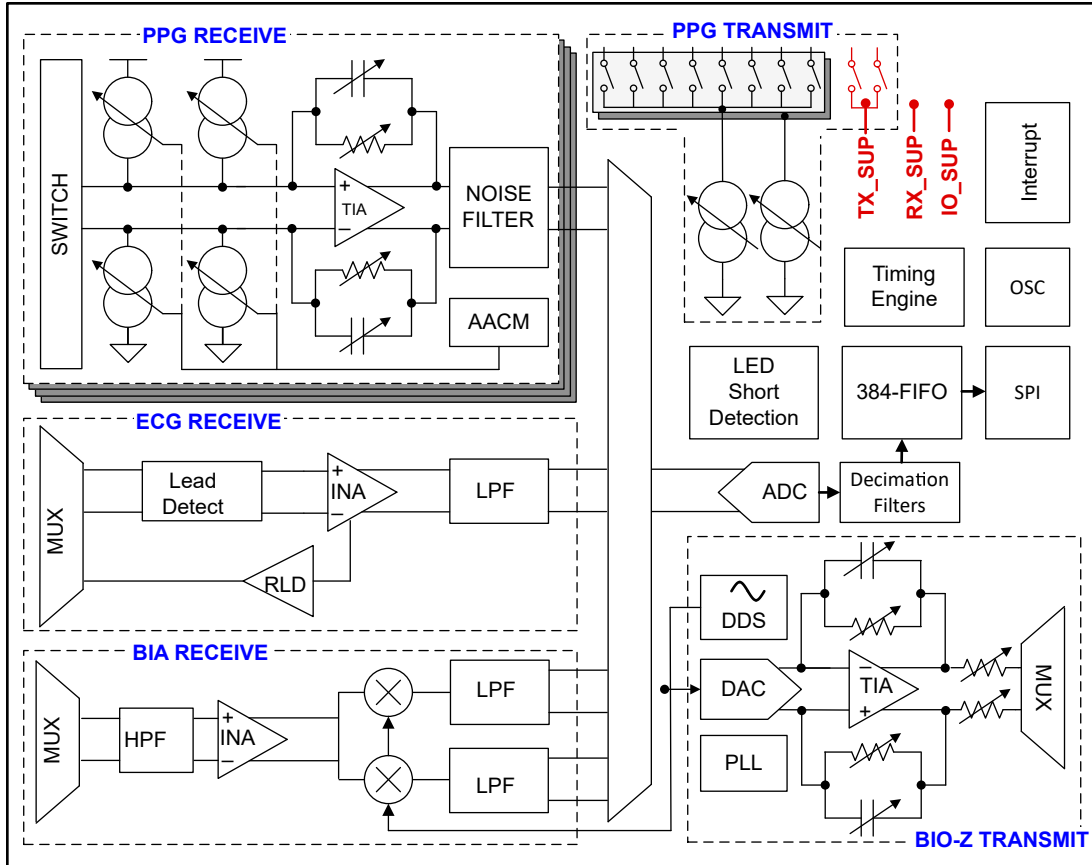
PPG RECEIVE

SWITCH

+
TIA
−

NOISE FILTER

AACM

PPG TRANSMIT

TX_SUP

RX_SUP

IO_SUP

Interrupt

Timing Engine

OSC

LED Short Detection

384-FIFO

SPI

ECG RECEIVE

MUX

Lead Detect

+
INA
−

LPF

RLD

ADC

Decimation Filters

BIA RECEIVE

MUX

HPF

+
INA
−

LPF

LPF

DDS

DAC

PLL

−
TIA
+

MUX

BIO-Z TRANSMIT